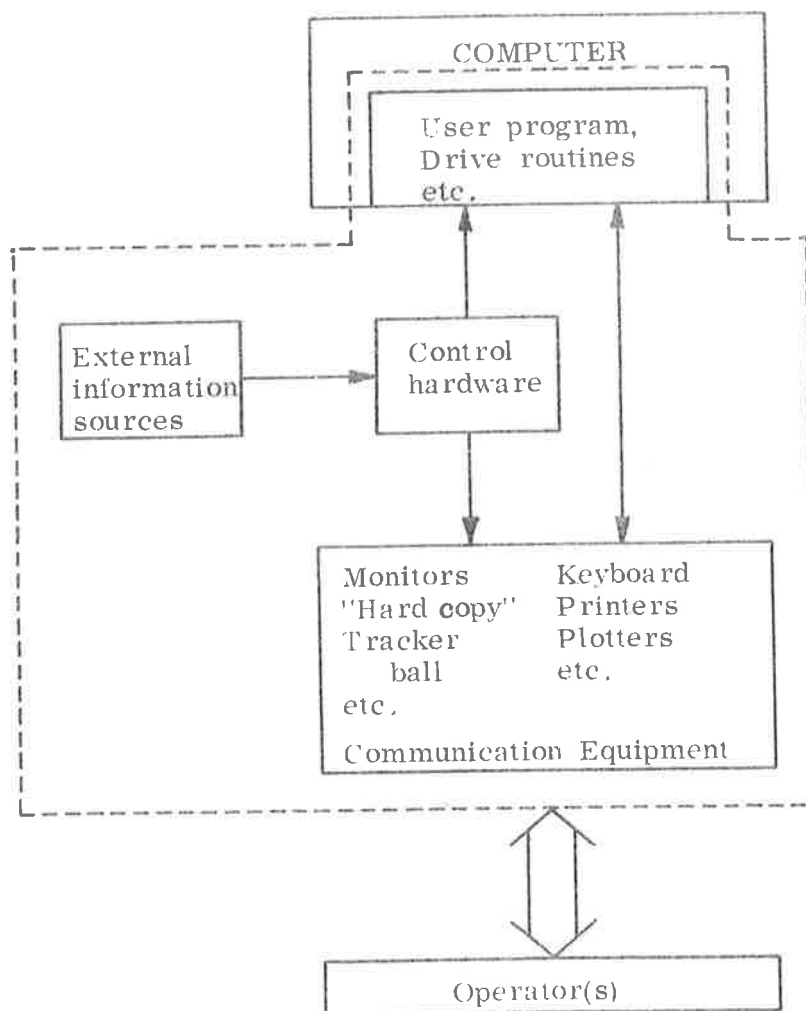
COMPUTER

User program,
Drive routines
etc.

External
information
sources

Control
hardware

Monitors
"Hard copy"
Tracker
ball
etc.

Keyboard
Printers
Plotters
etc.

Communication Equipment

Operator(s)